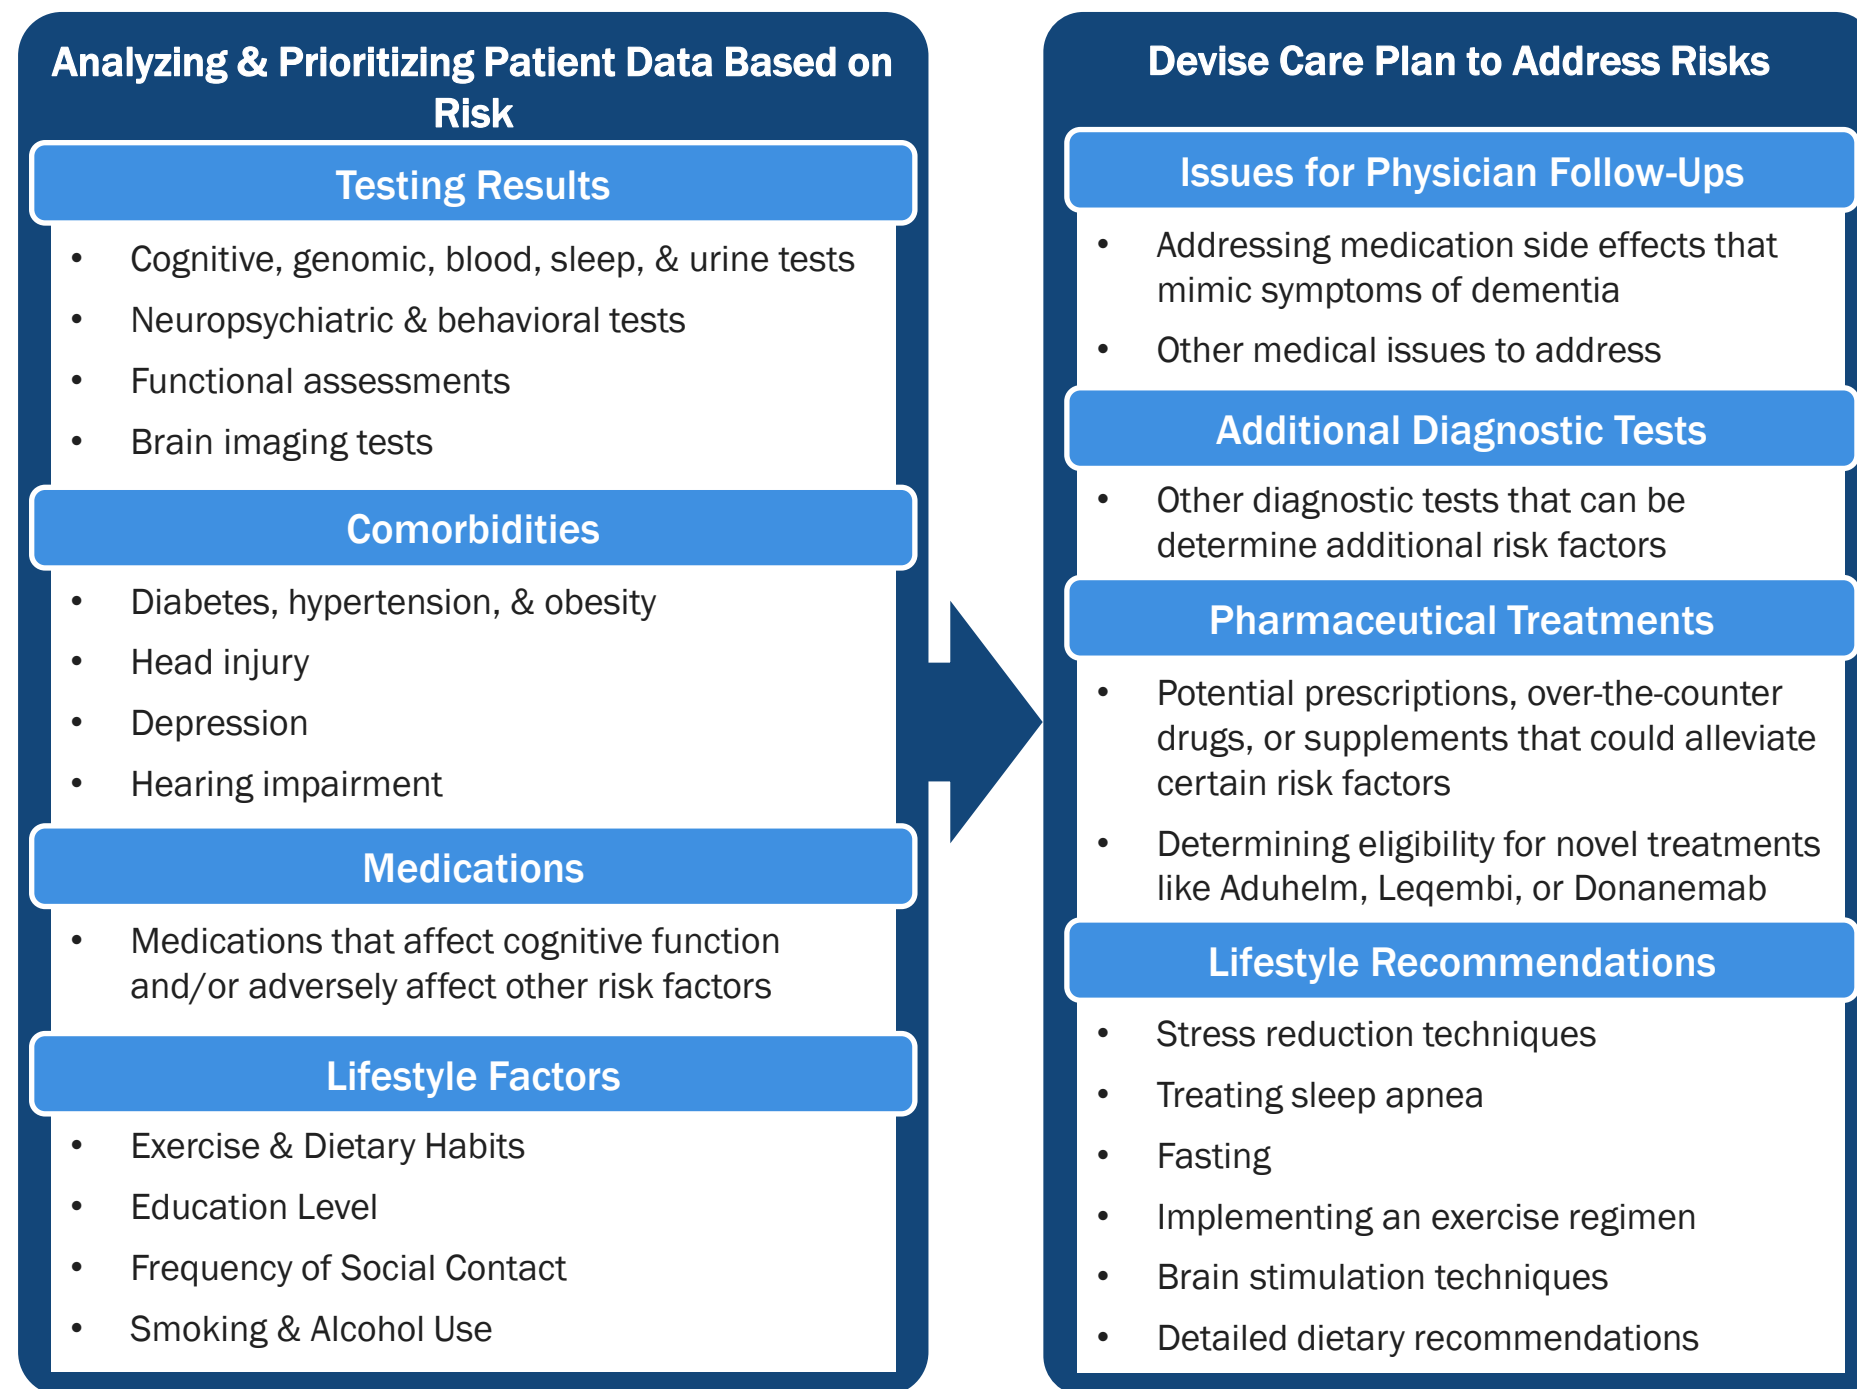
Analyzing & Prioritizing Patient Data Based on Risk

Testing Results

- Cognitive, genomic, blood, sleep, & urine tests
- Neuropsychiatric & behavioral tests
- Functional assessments
- Brain imaging tests

Comorbidities

- Diabetes, hypertension, & obesity
- Head injury
- Depression
- Hearing impairment

Medications

- Medications that affect cognitive function and/or adversely affect other risk factors

Lifestyle Factors

- Exercise & Dietary Habits
- Education Level
- Frequency of Social Contact
- Smoking & Alcohol Use

Devise Care Plan to Address Risks

Issues for Physician Follow-Ups

- Addressing medication side effects that mimic symptoms of dementia
- Other medical issues to address

Additional Diagnostic Tests

- Other diagnostic tests that can be determine additional risk factors

Pharmaceutical Treatments

- Potential prescriptions, over-the-counter drugs, or supplements that could alleviate certain risk factors
- Determining eligibility for novel treatments like Aduhelm, Leqembi, or Donanemab

Lifestyle Recommendations

- Stress reduction techniques
- Treating sleep apnea
- Fasting
- Implementing an exercise regimen
- Brain stimulation techniques
- Detailed dietary recommendations